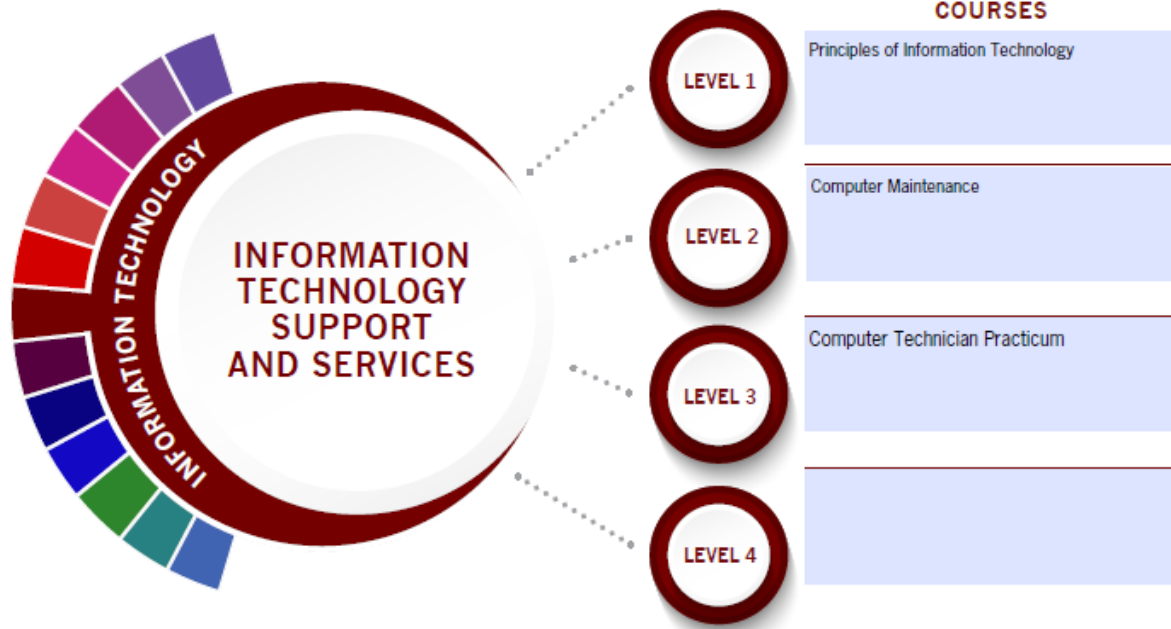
INFORMATION TECHNOLOGY

INFORMATION TECHNOLOGY SUPPORT AND SERVICES

COURSES

LEVEL 1

Principles of Information Technology

LEVEL 2

Computer Maintenance

LEVEL 3

Computer Technician Practicum

LEVEL 4